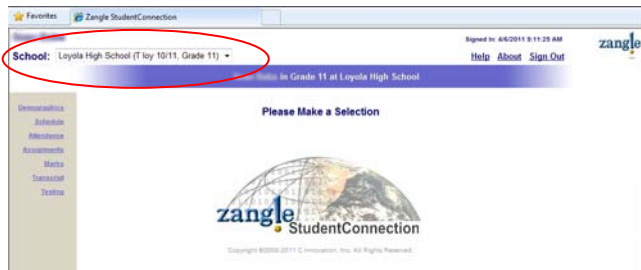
Favorites | Zangle StudentConnection

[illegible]

School: Loyola High School (T loy 10/11, Grade 11)

Signed In: 4/6/2011 9:11:25 AM

Help About Sign Out

zangle

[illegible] in Grade 11 at Loyola High School

Demographics
Schedule
Attendance
Assignments
Marks
Transcript
Testing

Please Make a Selection

zangle StudentConnection

Copyright ©2000-2011 C Innovation, Inc. All Rights Reserved.